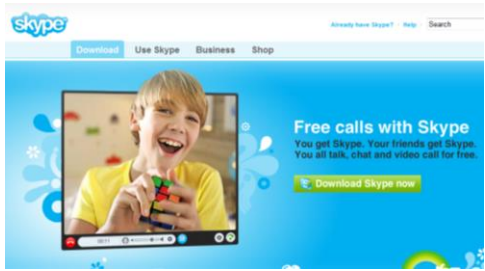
skype

Already have Skype? | Help Search

Download Use Skype Business Shop

Free calls with Skype

You get Skype. Your friends get Skype. You all talk, chat and video call for free.

Download Skype now

00:11